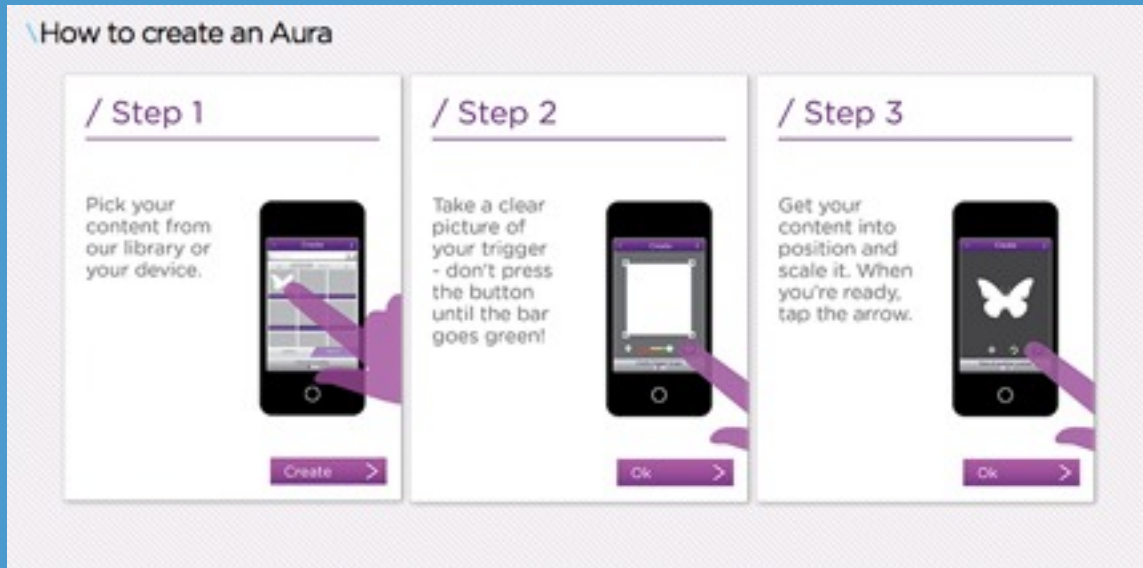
\How to create an Aura

/ Step 1

Pick your content from our library or your device.

Create

Create

/ Step 2

Take a clear picture of your trigger - don't press the button until the bar goes green!

Create

Ok

/ Step 3

Get your content into position and scale it. When you're ready, tap the arrow.

Create

Ok